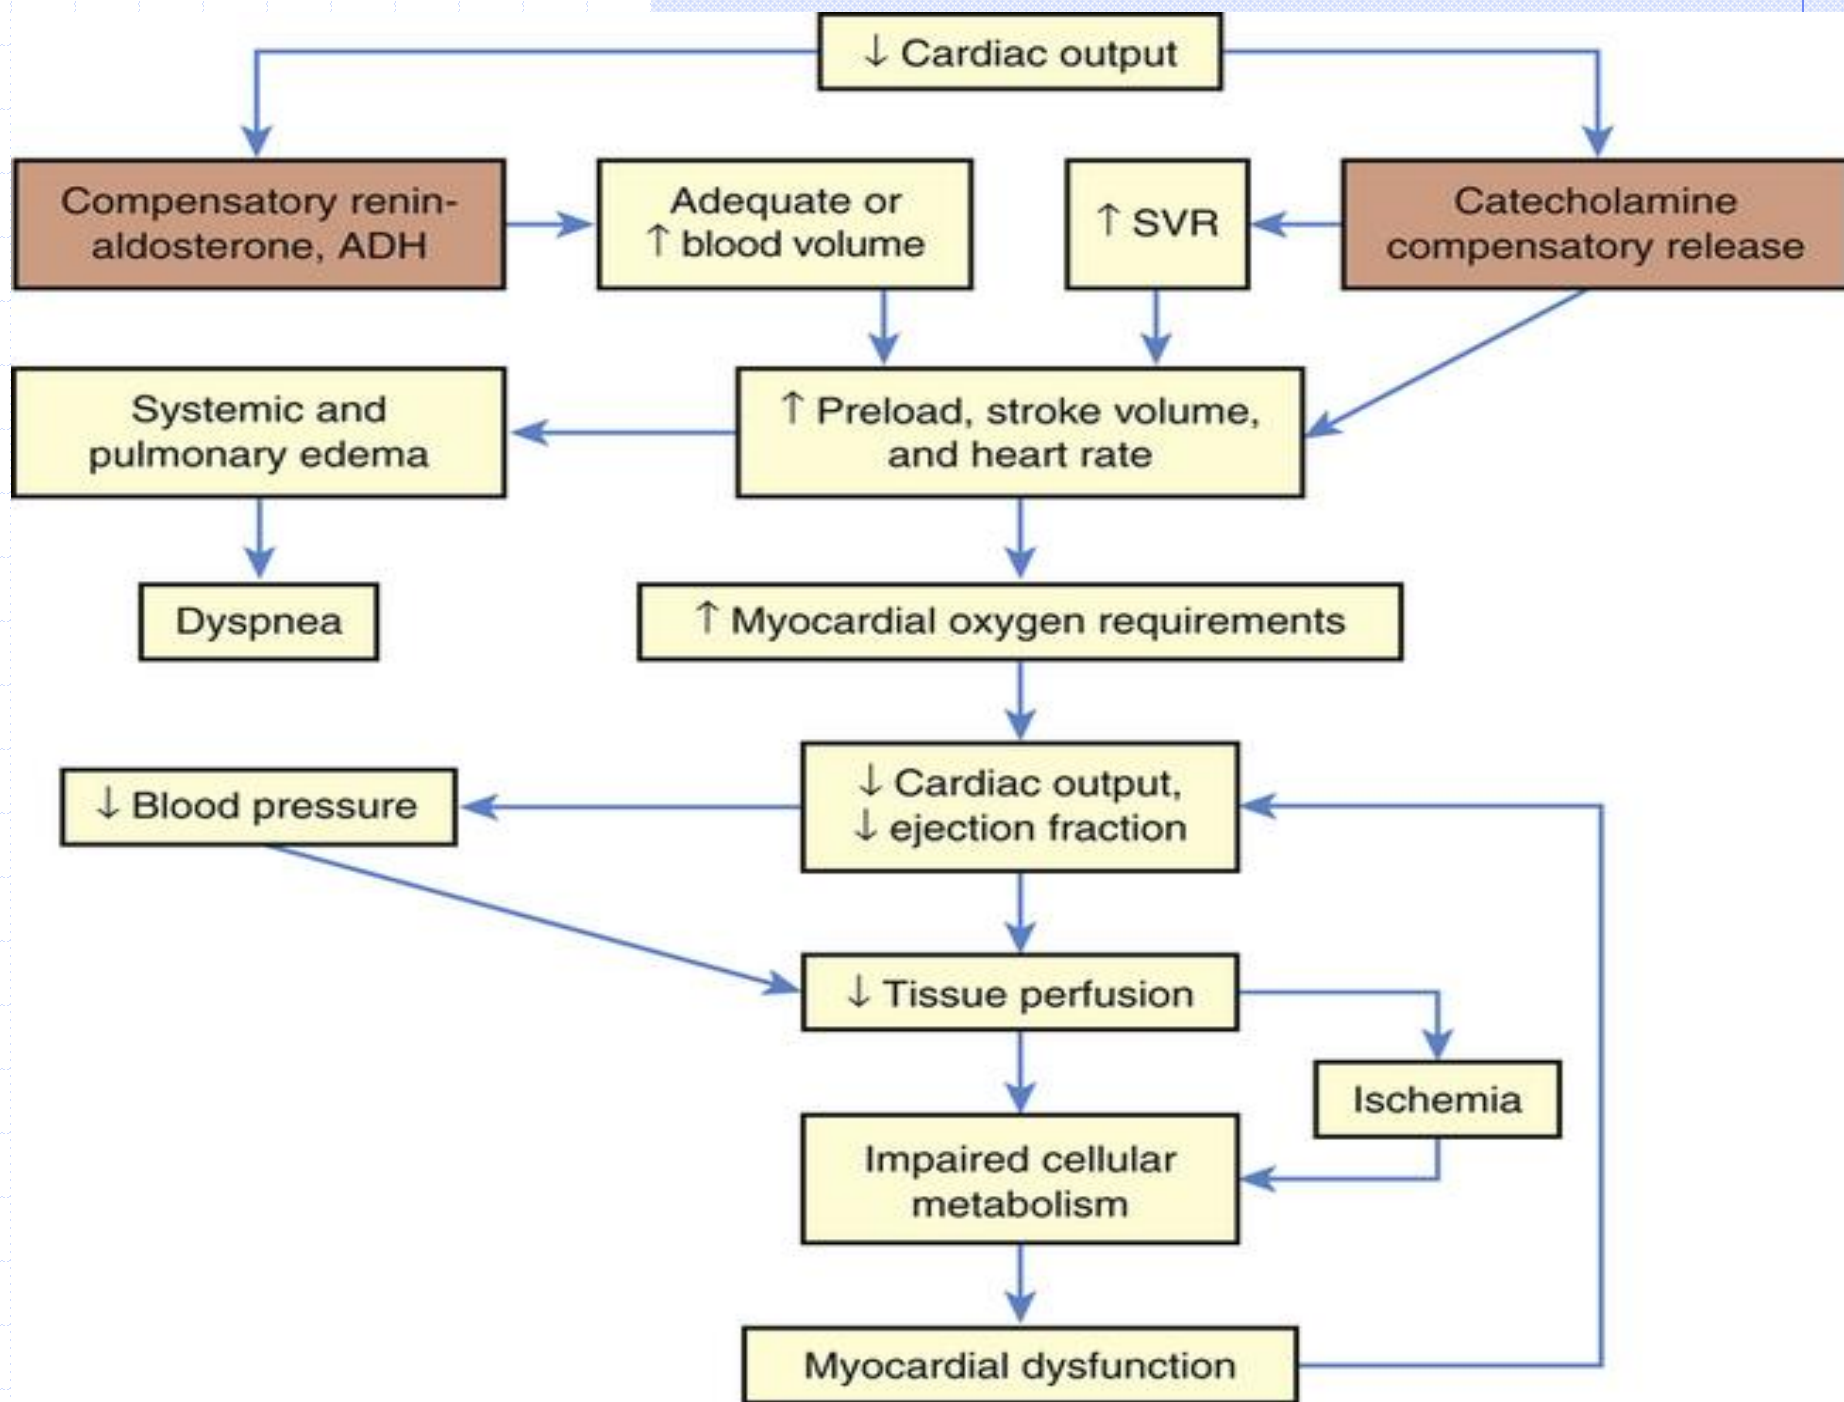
↓ Cardiac output

Compensatory renin-aldosterone, ADH

Adequate or ↑ blood volume

↑ SVR

Catecholamine compensatory release

Systemic and pulmonary edema

↑ Preload, stroke volume, and heart rate

Dyspnea

↑ Myocardial oxygen requirements

↓ Blood pressure

↓ Cardiac output, ↓ ejection fraction

↓ Tissue perfusion

Ischemia

Impaired cellular metabolism

Myocardial dysfunction